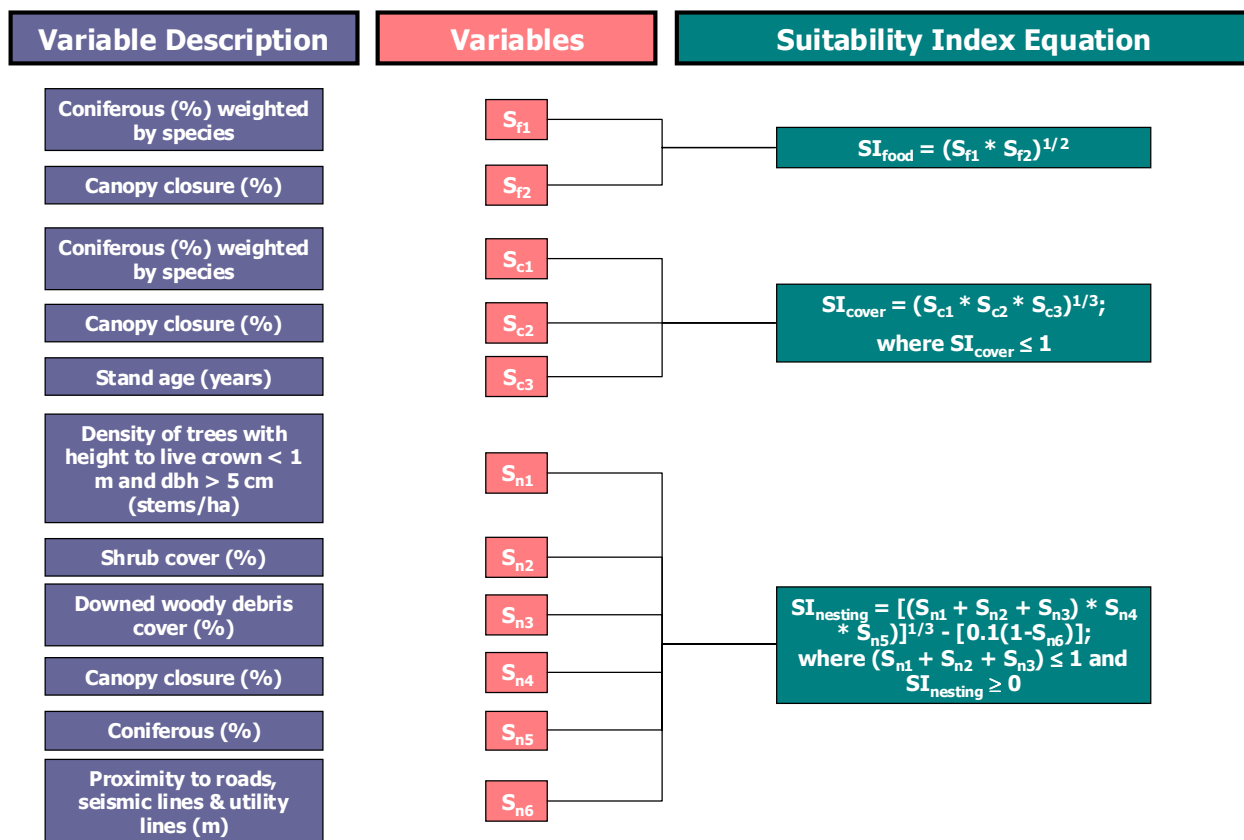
Variable Description

Variables

Suitability Index Equation

Coniferous (%) weighted by species

Canopy closure (%)

Coniferous (%) weighted by species

Canopy closure (%)

Stand age (years)

Density of trees with height to live crown < 1 m and dbh > 5 cm (stems/ha)

Shrub cover (%)

Downed woody debris cover (%)

Canopy closure (%)

Coniferous (%)

Proximity to roads, seismic lines & utility lines (m)

$S_{f1}$

$S_{f2}$

$S_{c1}$

$S_{c2}$

$S_{c3}$

$S_{n1}$

$S_{n2}$

$S_{n3}$

$S_{n4}$

$S_{n5}$

$S_{n6}$

$SI_{food} = (S_{f1} * S_{f2})^{1/2}$

$SI_{cover} = (S_{c1} * S_{c2} * S_{c3})^{1/3}$; where $SI_{cover} \leq 1$

$SI_{nesting} = [(S_{n1} + S_{n2} + S_{n3}) * S_{n4} * S_{n5})]^{1/3} - [0.1(1-S_{n6})]$; where $(S_{n1} + S_{n2} + S_{n3}) \leq 1$ and $SI_{nesting} \geq 0$